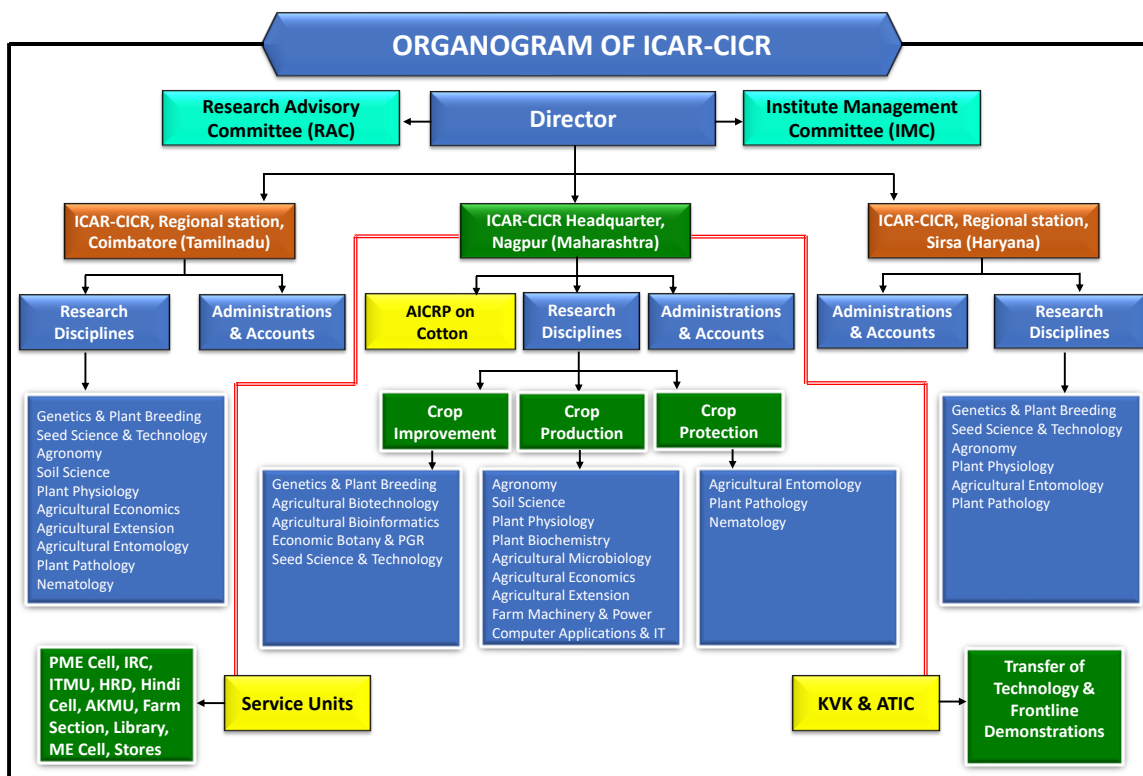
ORGANOGRAM OF ICAR-CICR

Research Advisory Committee (RAC)

Director

Institute Management Committee (IMC)

ICAR-CICR, Regional station, Coimbatore (Tamilnadu)

ICAR-CICR Headquarter, Nagpur (Maharashtra)

ICAR-CICR, Regional station, Sirsa (Haryana)

Research Disciplines

Administrations & Accounts

Genetics & Plant Breeding
Seed Science & Technology
Agronomy
Soil Science
Plant Physiology
Agricultural Economics
Agricultural Extension
Agricultural Entomology
Plant Pathology
Nematology

AICRP on Cotton

Research Disciplines

Administrations & Accounts

Crop Improvement

Genetics & Plant Breeding
Agricultural Biotechnology
Agricultural Bioinformatics
Economic Botany & PGR
Seed Science & Technology

Crop Production

Agronomy
Soil Science
Plant Physiology
Plant Biochemistry
Agricultural Microbiology
Agricultural Economics
Agricultural Extension
Farm Machinery & Power
Computer Applications & IT

Crop Protection

Agricultural Entomology
Plant Pathology
Nematology

Administrations & Accounts

Research Disciplines

Genetics & Plant Breeding
Seed Science & Technology
Agronomy
Plant Physiology
Agricultural Entomology
Plant Pathology

PME Cell, IRC, ITMU, HRD, Hindi Cell, AKMU, Farm Section, Library, ME Cell, Stores

Service Units

KVK & ATIC

Transfer of Technology & Frontline Demonstrations